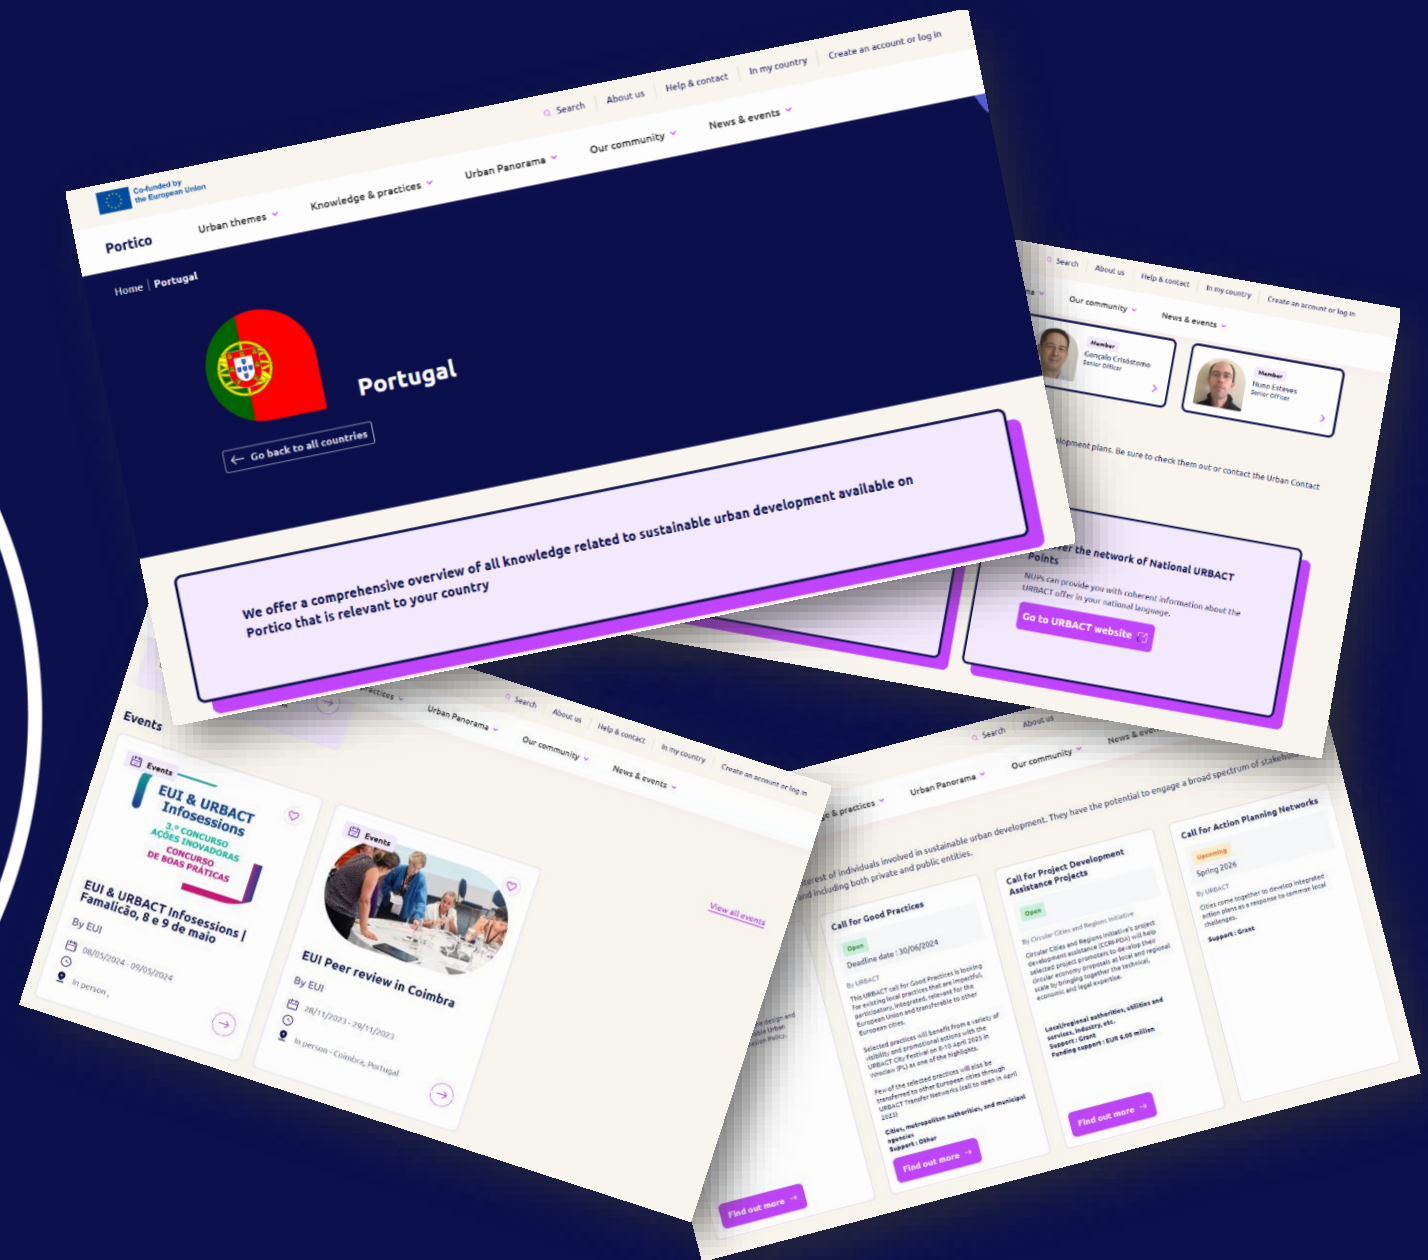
Search About us Help & contact In my country Create an account or log in

Co-funded by the European Union

Portico Urban themes Knowledge & practices Urban Panorama Our community News & events

Home | Portugal

Portugal

Go back to all countries

We offer a comprehensive overview of all knowledge related to sustainable urban development available on Portico that is relevant to your country

Search About us Help & contact In my country Create an account or log in

Our community News & events

Member
Gonçalo Crisóstomo
Senior Officer

Member
Nuno Esteves
Senior Officer

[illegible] plans. Be sure to check them out or contact the Urban Contact

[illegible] the network of National URBACT Points

NUPs can provide you with coherent information about the URBACT offer in your national language.

Go to URBACT website

Search About us Help & contact In my country Create an account or log in

Urban Panorama Our community News & events

Events

Events

EUI & URBACT Infosessions
3.º CONCURSO AÇÕES INOVADORAS
CONCURSO DE BOAS PRÁTICAS

EUI & URBACT Infosessions | Famalicão, 8 e 9 de maio

By EUI

08/05/2024 - 09/05/2024

In person ,

Events

EUI Peer review in Coimbra

By EUI

28/11/2023 - 29/11/2023

In person - Coimbra, Portugal

View all events

Search About us

Urban Panorama Our community News & events

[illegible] interest of individuals involved in sustainable urban development. They have the potential to engage a broad spectrum of stakeholders including both private and public entities.

Call for Good Practices

Open

Deadline date : 30/04/2024

By URBACT

This URBACT call for Good Practices is looking for existing local practices that are impactful, participatory, integrated, relevant for the European Union and transferable to other European cities.

Selected practices will benefit from a variety of visibility and promotional actions with the URBACT City Festival on 8-10 April 2025 in Wrocław (PL) as one of the highlights.

Few of the selected practices will also be transferred to other European cities through URBACT Transfer Networks (call to open in April 2025).

Cities, metropolitan authorities, and municipal agencies
Support : Other

Find out more

Call for Project Development Assistance Projects

Open

By Circular Cities and Regions Initiative

Circular Cities and Regions Initiative's project development assistance (CCRI-PDA) will help selected project promoters to develop their circular economy proposals at local and regional scale by bringing together the technical, economic and legal expertise.

Local/regional authorities, utilities and services, industry, etc.
Support : Grant
Funding support : EUR 6.00 million

Find out more

Call for Action Planning Networks

Upcoming

Spring 2026

By URBACT

Cities come together to develop integrated action plans as a response to common local challenges.

Support : Grant

Find out more